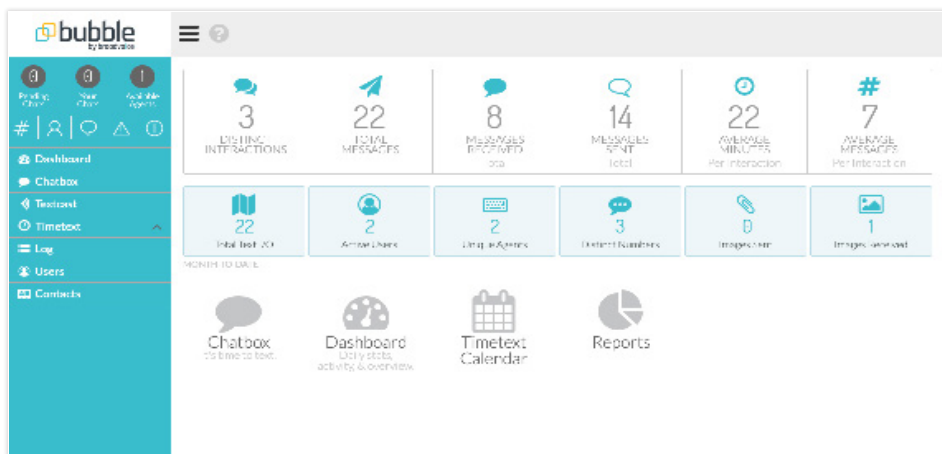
bubble
by broadnet

0 Pending Chats
0 Your Chats
1 Available Agents

Dashboard
Chatbox
Textsend
Timetext
Log
Users
Contacts

3
DISTINCT INTERACTIONS

22
TOTAL MESSAGES

8
MESSAGES RECEIVED
Total

14
MESSAGES SENT
Total

22
AVERAGE MINUTES
Per Interaction

7
AVERAGE MESSAGES
Per Interaction

22
Total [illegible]

2
Active Users

2
Unique Agents

3
Distinct Numbers

0
Images Sent

1
Images Received

MONTH TO DATE

Chatbox
It's time to text.

Dashboard
Daily stats, activity & overview.

Timetext Calendar

Reports